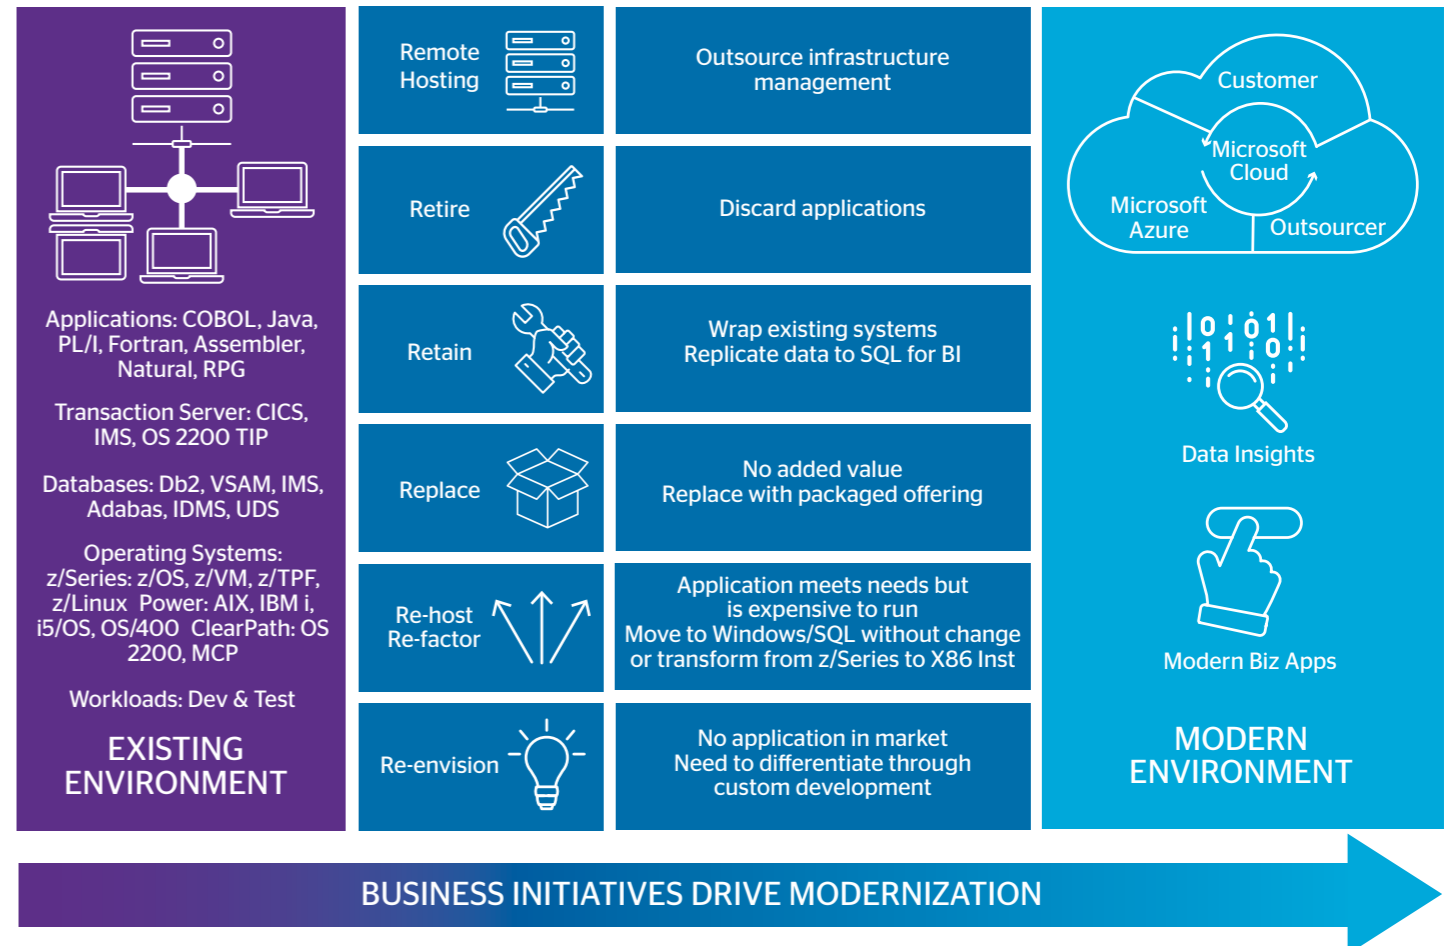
Applications: COBOL, Java, PL/I, Fortran, Assembler, Natural, RPG

Transaction Server: CICS, IMS, OS 2200 TIP

Databases: Db2, VSAM, IMS, Adabas, IDMS, UDS

Operating Systems: z/Series: z/OS, z/VM, z/TPF, z/Linux Power: AIX, IBM i, i5/OS, OS/400 ClearPath: OS 2200, MCP

Workloads: Dev & Test

EXISTING ENVIRONMENT

Remote Hosting

Outsource infrastructure management

Retire

Discard applications

Retain

Wrap existing systems
Replicate data to SQL for BI

Replace

No added value
Replace with packaged offering

Re-host
Re-factor

Application meets needs but is expensive to run
Move to Windows/SQL without change or transform from z/Series to X86 Inst

Re-envision

No application in market
Need to differentiate through custom development

Customer

Microsoft Cloud

Microsoft Azure

Outsourcer

1 0 1 0 1
1 1 0

Data Insights

Modern Biz Apps

MODERN ENVIRONMENT

BUSINESS INITIATIVES DRIVE MODERNIZATION